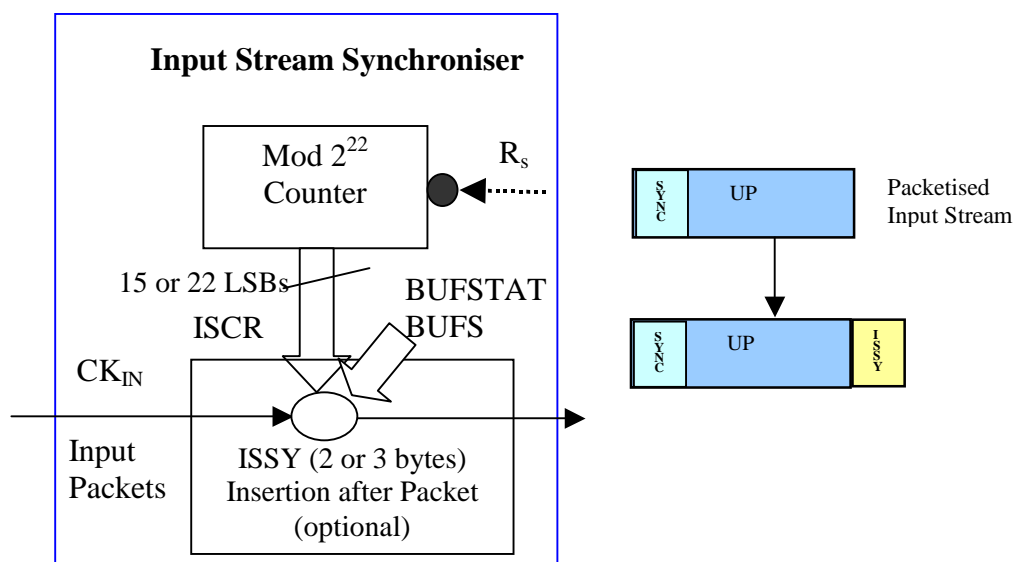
Input Stream Synchroniser

Mod $2^{22}$ Counter

$R_s$

SYNC

UP

Packetised Input Stream

15 or 22 LSBs

BUFSTAT

BUFS

ISCR

SYNC

UP

ISSY

$CK_{IN}$

Input Packets

ISSY (2 or 3 bytes) Insertion after Packet (optional)